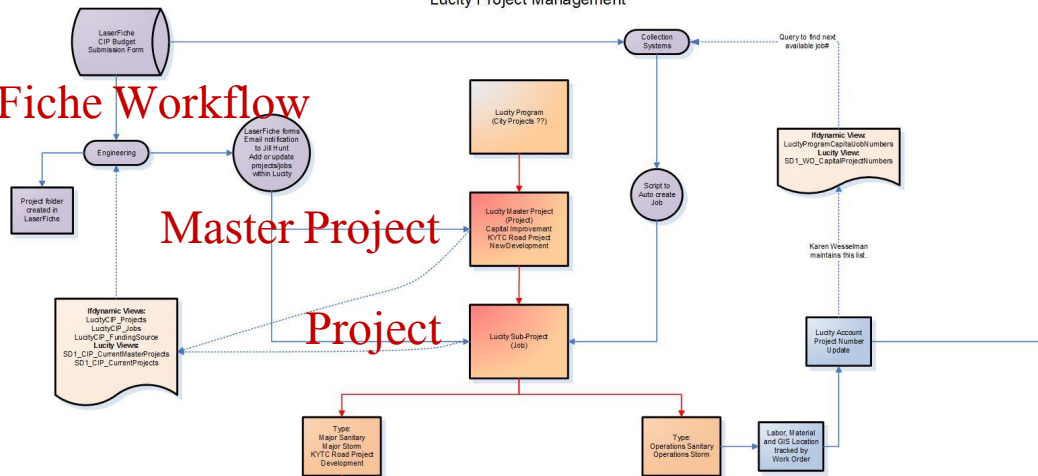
Lucity Project Management

LaserFiche CIP Budget Submission Form

Collection Systems

Query to find next available job#

Fiche Workflow

Lucity Program (City Projects ??)

LaserFiche forms Email notification to Jill Hunt Add or update projects/jobs within Lucity

Engineering

lfdynamic View: LucityProgramCapitalJobNumbers
Lucity View: SD1_WO_CapitalProjectNumbers

Project folder created in LaserFiche

Script to Auto create Job

Master Project

Lucity Master Project (Project) Capital Improvement KYTC Road Project NewDevelopment

Karen Wesselman maintains this list.

lfdynamic Views: LucityCIP_Projects LucityCIP_Jobs LucityCIP_FundingSource
Lucity Views: SD1_CIP_CurrentMasterProjects SD1_CIP_CurrentProjects

Project

Lucity Sub-Project (Job)

Lucity Account Project Number Update

Type: Major Sanitary Major Storm KYTC Road Project Development

Type: Operations Sanitary Operations Storm

Labor, Material and GIS Location tracked by Work Order